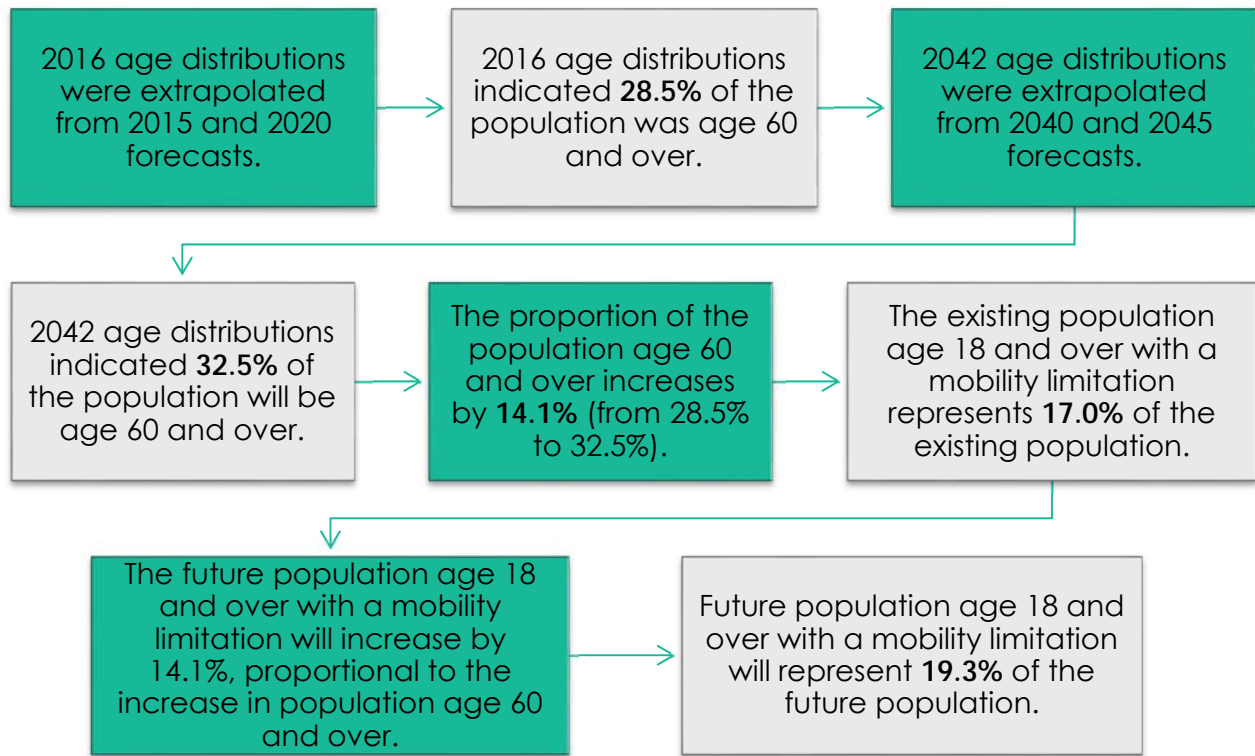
2016 age distributions were extrapolated from 2015 and 2020 forecasts.

2016 age distributions indicated **28.5%** of the population was age 60 and over.

2042 age distributions were extrapolated from 2040 and 2045 forecasts.

2042 age distributions indicated **32.5%** of the population will be age 60 and over.

The proportion of the population age 60 and over increases by **14.1%** (from 28.5% to 32.5%).

The existing population age 18 and over with a mobility limitation represents **17.0%** of the existing population.

The future population age 18 and over with a mobility limitation will increase by 14.1%, proportional to the increase in population age 60 and over.

Future population age 18 and over with a mobility limitation will represent **19.3%** of the future population.